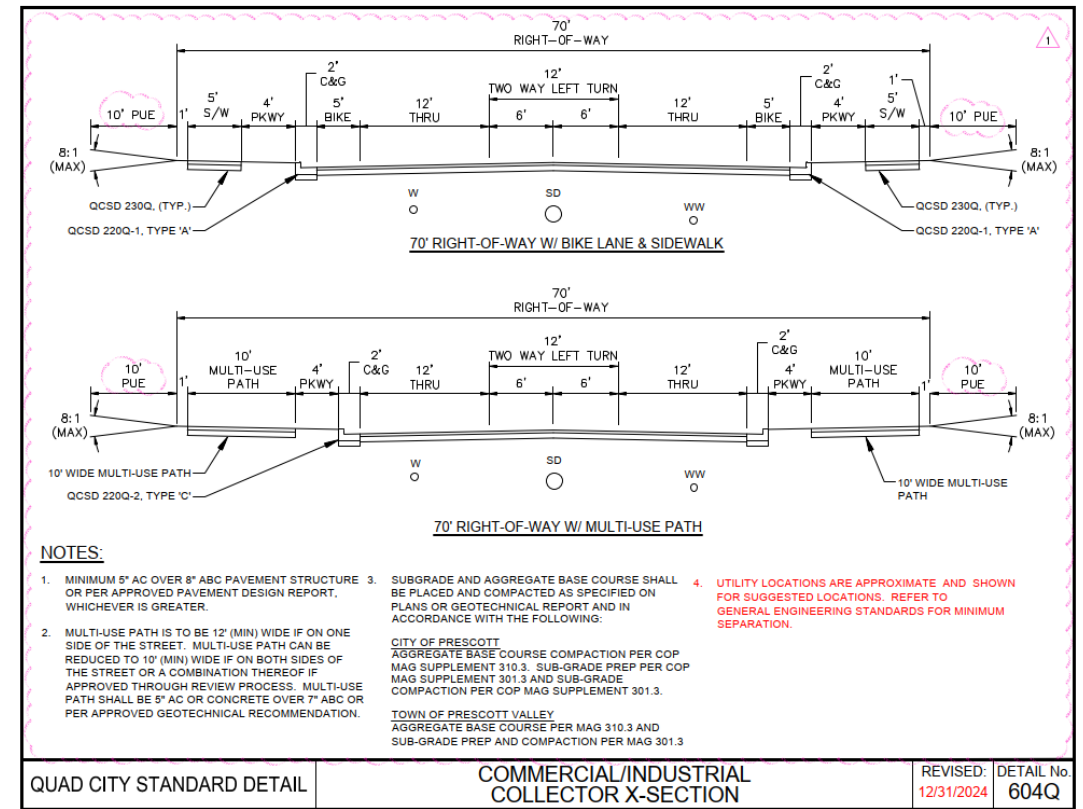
1

70'
RIGHT-OF-WAY

2'
C&G

12'
TWO WAY LEFT TURN

2'
C&G

1'

10' PUE
1'
5'
S/W
4'
PKWY
5'
BIKE
12'
THRU
6'
6'
12'
THRU
5'
BIKE
4'
PKWY
5'
S/W
10' PUE

8:1
(MAX)

8:1
(MAX)

W
SD
WW

QCSD 230Q, (TYP.)
QCSD 220Q-1, TYPE 'A'
QCSD 230Q, (TYP.)
QCSD 220Q-1, TYPE 'A'

70' RIGHT-OF-WAY W/ BIKE LANE & SIDEWALK

70'
RIGHT-OF-WAY

12'
TWO WAY LEFT TURN

2'
C&G

10'
PUE
1'
10'
MULTI-USE
PATH
4'
PKWY
2'
C&G
12'
THRU
6'
6'
12'
THRU
4'
PKWY
10'
MULTI-USE
PATH
1'
10'
PUE

8:1
(MAX)

8:1
(MAX)

W
SD
WW

10' WIDE MULTI-USE PATH
QCSD 220Q-2, TYPE 'C'
10' WIDE MULTI-USE PATH

70' RIGHT-OF-WAY W/ MULTI-USE PATH

NOTES:

1. MINIMUM 5" AC OVER 8" ABC PAVEMENT STRUCTURE OR PER APPROVED PAVEMENT DESIGN REPORT, WHICHEVER IS GREATER.

2. MULTI-USE PATH IS TO BE 12' (MIN) WIDE IF ON ONE SIDE OF THE STREET. MULTI-USE PATH CAN BE REDUCED TO 10' (MIN) WIDE IF ON BOTH SIDES OF THE STREET OR A COMBINATION THEREOF IF APPROVED THROUGH REVIEW PROCESS. MULTI-USE PATH SHALL BE 5" AC OR CONCRETE OVER 7" ABC OR PER APPROVED GEOTECHNICAL RECOMMENDATION.

3. SUBGRADE AND AGGREGATE BASE COURSE SHALL BE PLACED AND COMPACTED AS SPECIFIED ON PLANS OR GEOTECHNICAL REPORT AND IN ACCORDANCE WITH THE FOLLOWING:

CITY OF PRESCOTT
AGGREGATE BASE COURSE COMPACTION PER COP MAG SUPPLEMENT 310.3. SUB-GRADE PREP PER COP MAG SUPPLEMENT 301.3 AND SUB-GRADE COMPACTION PER COP MAG SUPPLEMENT 301.3.

TOWN OF PRESCOTT VALLEY
AGGREGATE BASE COURSE PER MAG 310.3 AND SUB-GRADE PREP AND COMPACTION PER MAG 301.3

4. UTILITY LOCATIONS ARE APPROXIMATE AND SHOWN FOR SUGGESTED LOCATIONS. REFER TO GENERAL ENGINEERING STANDARDS FOR MINIMUM SEPARATION.

QUAD CITY STANDARD DETAIL | COMMERCIAL/INDUSTRIAL COLLECTOR X-SECTION | REVISED: 12/31/2024 | DETAIL No. 604Q